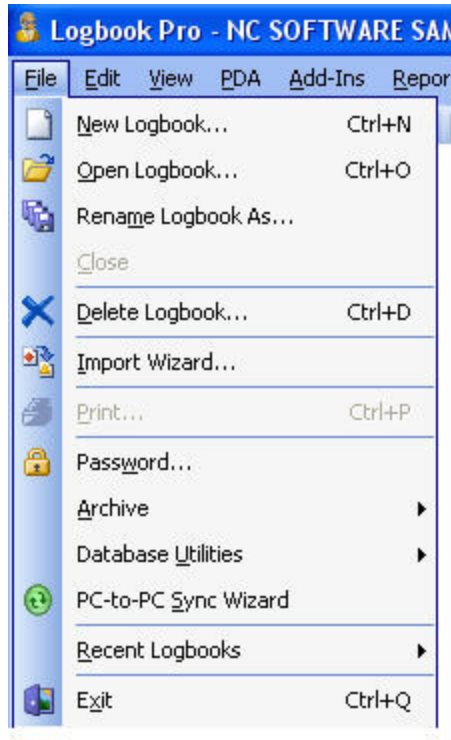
Logbook Pro - NC SOFTWARE SAM

File Edit View PDA Add-Ins Repor

New Logbook... Ctrl+N
Open Logbook... Ctrl+O
Rename Logbook As...
Close
Delete Logbook... Ctrl+D
Import Wizard...
Print... Ctrl+P
Password...
Archive
Database Utilities
PC-to-PC Sync Wizard
Recent Logbooks
Exit Ctrl+Q